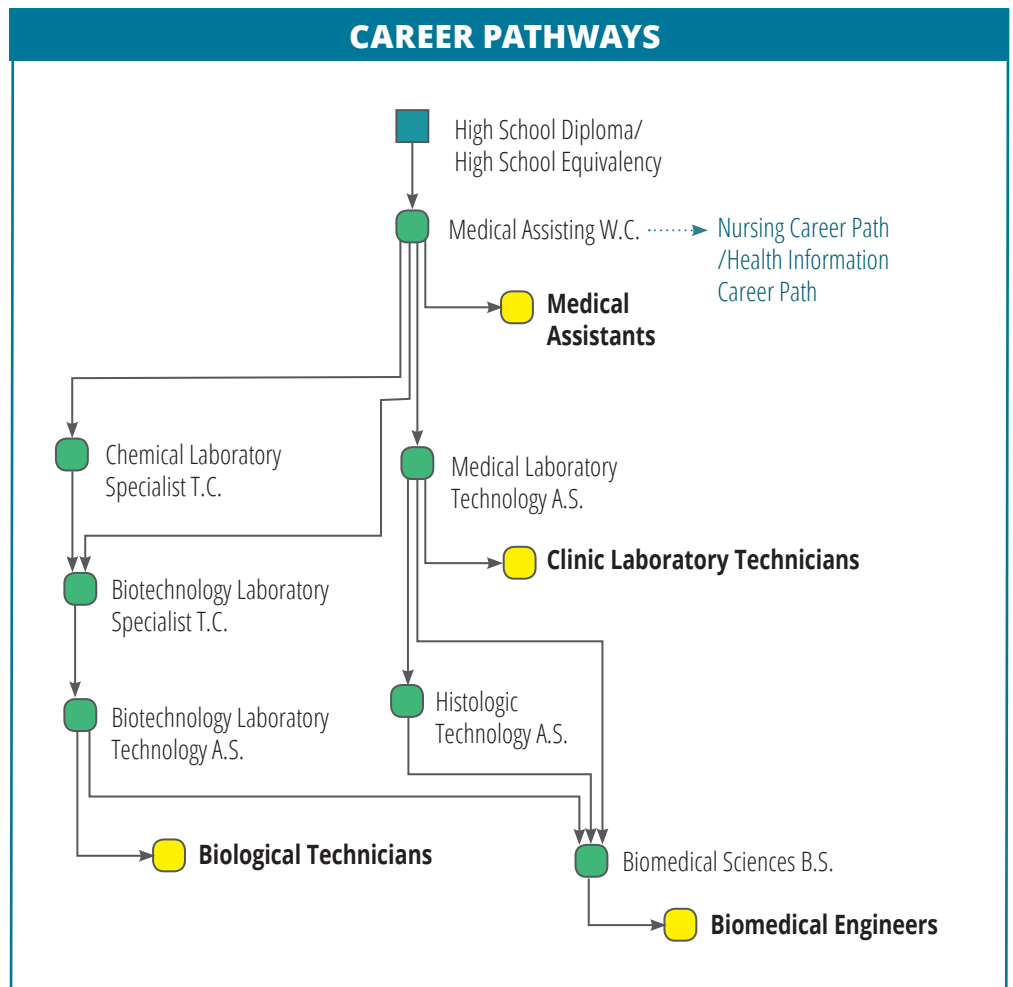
CAREER PATHWAYS

High School Diploma/ High School Equivalency

Medical Assisting W.C.

Nursing Career Path /Health Information Career Path

Medical Assistants

Chemical Laboratory Specialist T.C.

Medical Laboratory Technology A.S.

Clinic Laboratory Technicians

Biotechnology Laboratory Specialist T.C.

Histologic Technology A.S.

Biotechnology Laboratory Technology A.S.

Biological Technicians

Biomedical Sciences B.S.

Biomedical Engineers